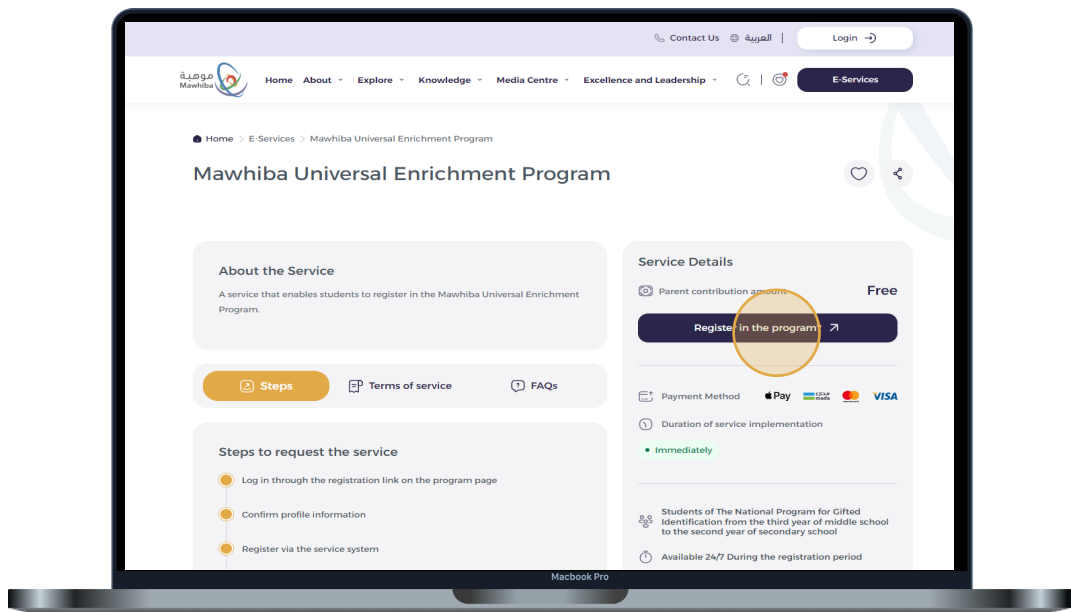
Contact Us العربية | Login

موهبة Mawhiba Home About Explore Knowledge Media Centre Excellence and Leadership E-Services

Home > E-Services > Mawhiba Universal Enrichment Program

Mawhiba Universal Enrichment Program

About the Service

A service that enables students to register in the Mawhiba Universal Enrichment Program.

Steps Terms of service FAQs

Steps to request the service

Log in through the registration link on the program page

Confirm profile information

Register via the service system

Service Details

Parent contribution amount Free

Register in the program

Payment Method Pay mada VISA

Duration of service implementation

Immediately

Students of The National Program for Gifted Identification from the third year of middle school to the second year of secondary school

Available 24/7 During the registration period

Macbook Pro